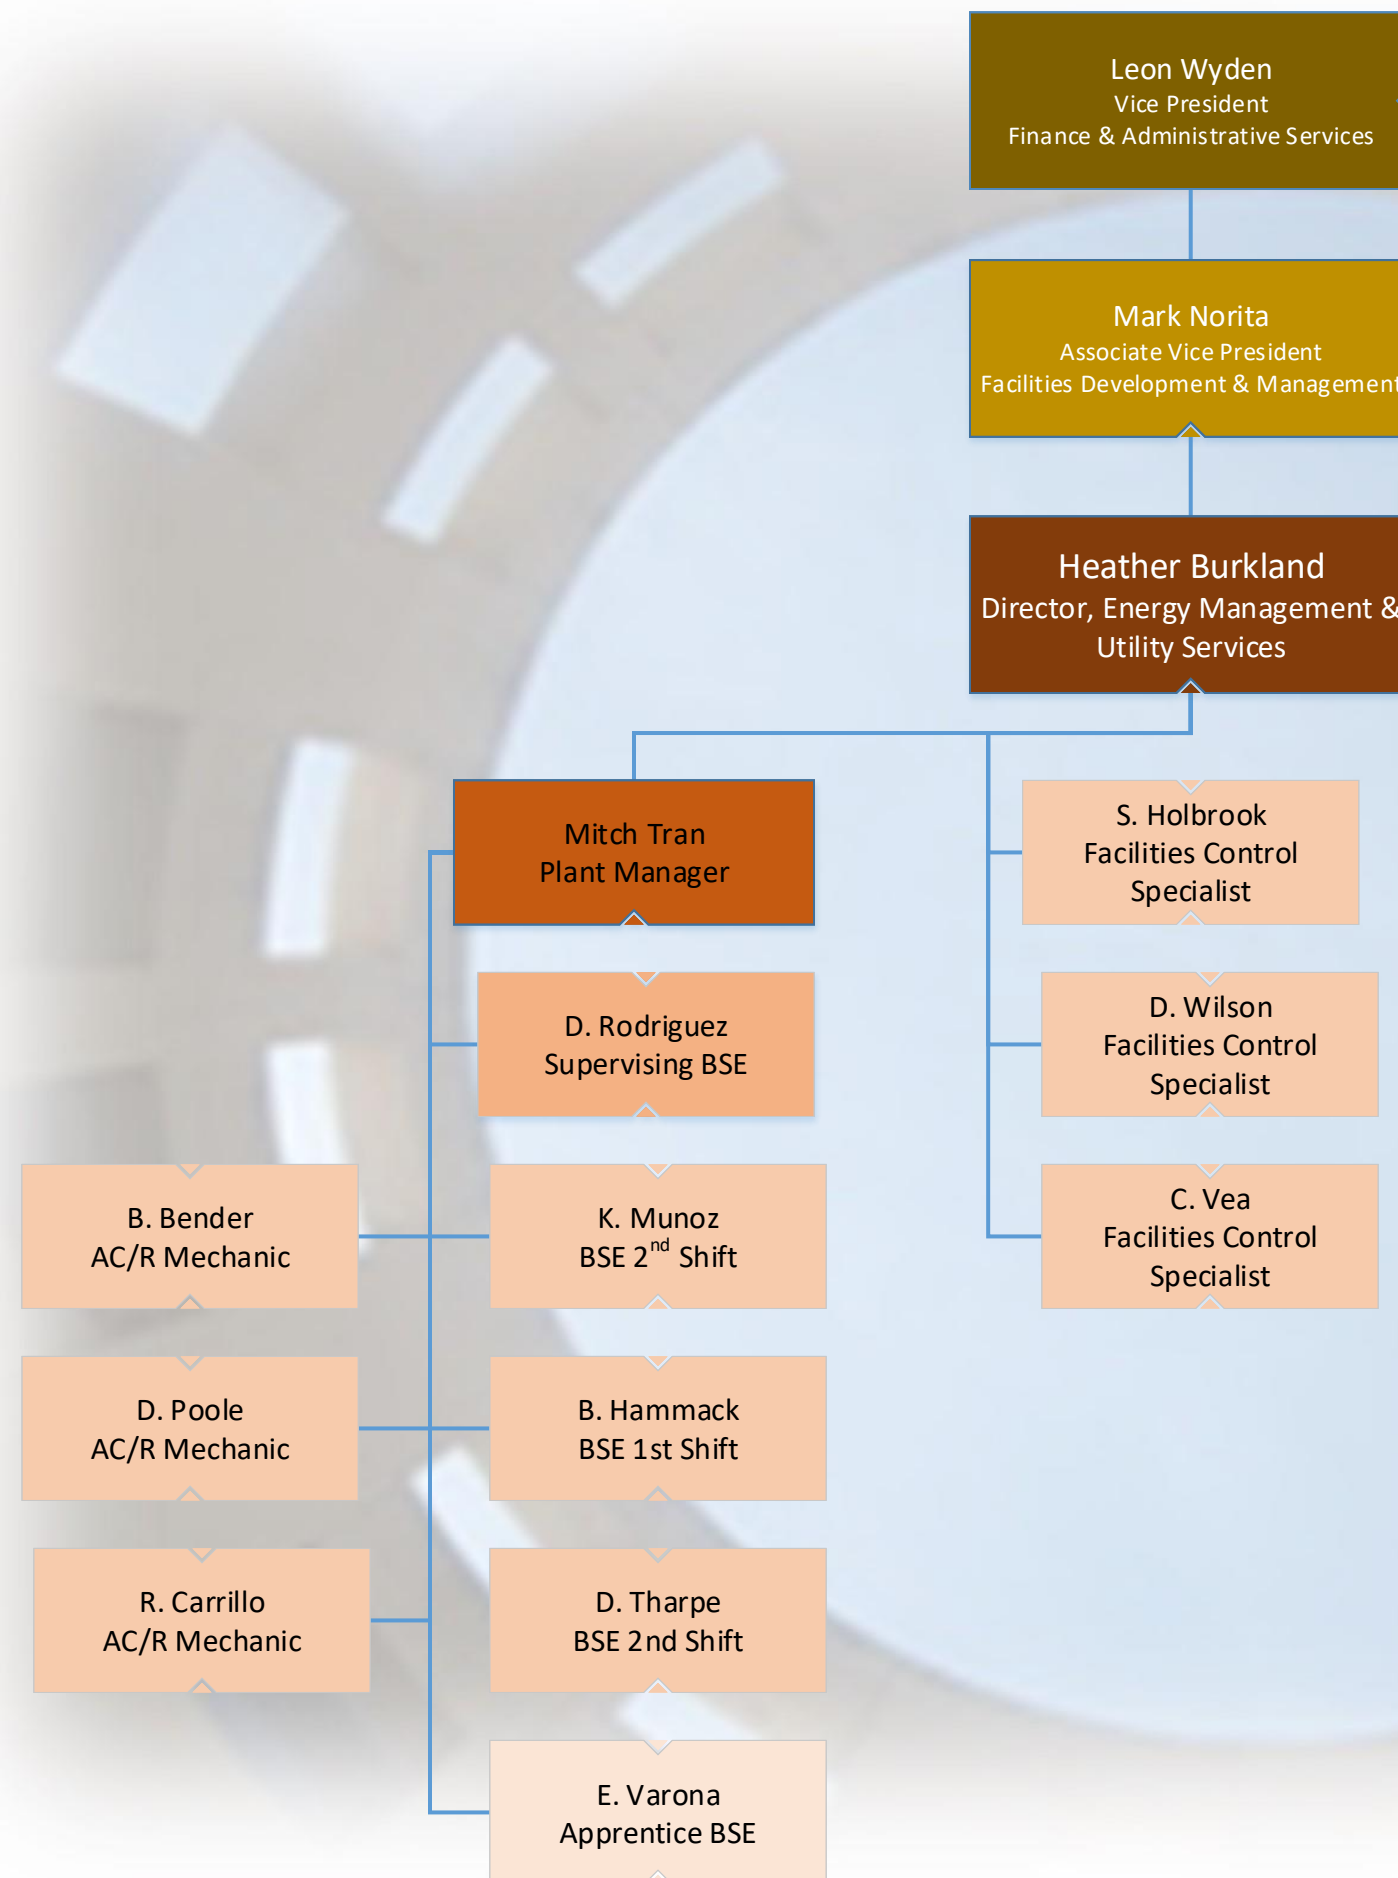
Leon Wyden
Vice President
Finance & Administrative Services

Mark Norita
Associate Vice President
Facilities Development & Management

Heather Burkland
Director, Energy Management &
Utility Services

Mitch Tran
Plant Manager

S. Holbrook
Facilities Control
Specialist

D. Wilson
Facilities Control
Specialist

C. Vea
Facilities Control
Specialist

D. Rodriguez
Supervising BSE

B. Bender
AC/R Mechanic

K. Munoz
BSE $2^{nd}$ Shift

D. Poole
AC/R Mechanic

B. Hammack
BSE 1st Shift

R. Carrillo
AC/R Mechanic

D. Tharpe
BSE 2nd Shift

E. Varona
Apprentice BSE